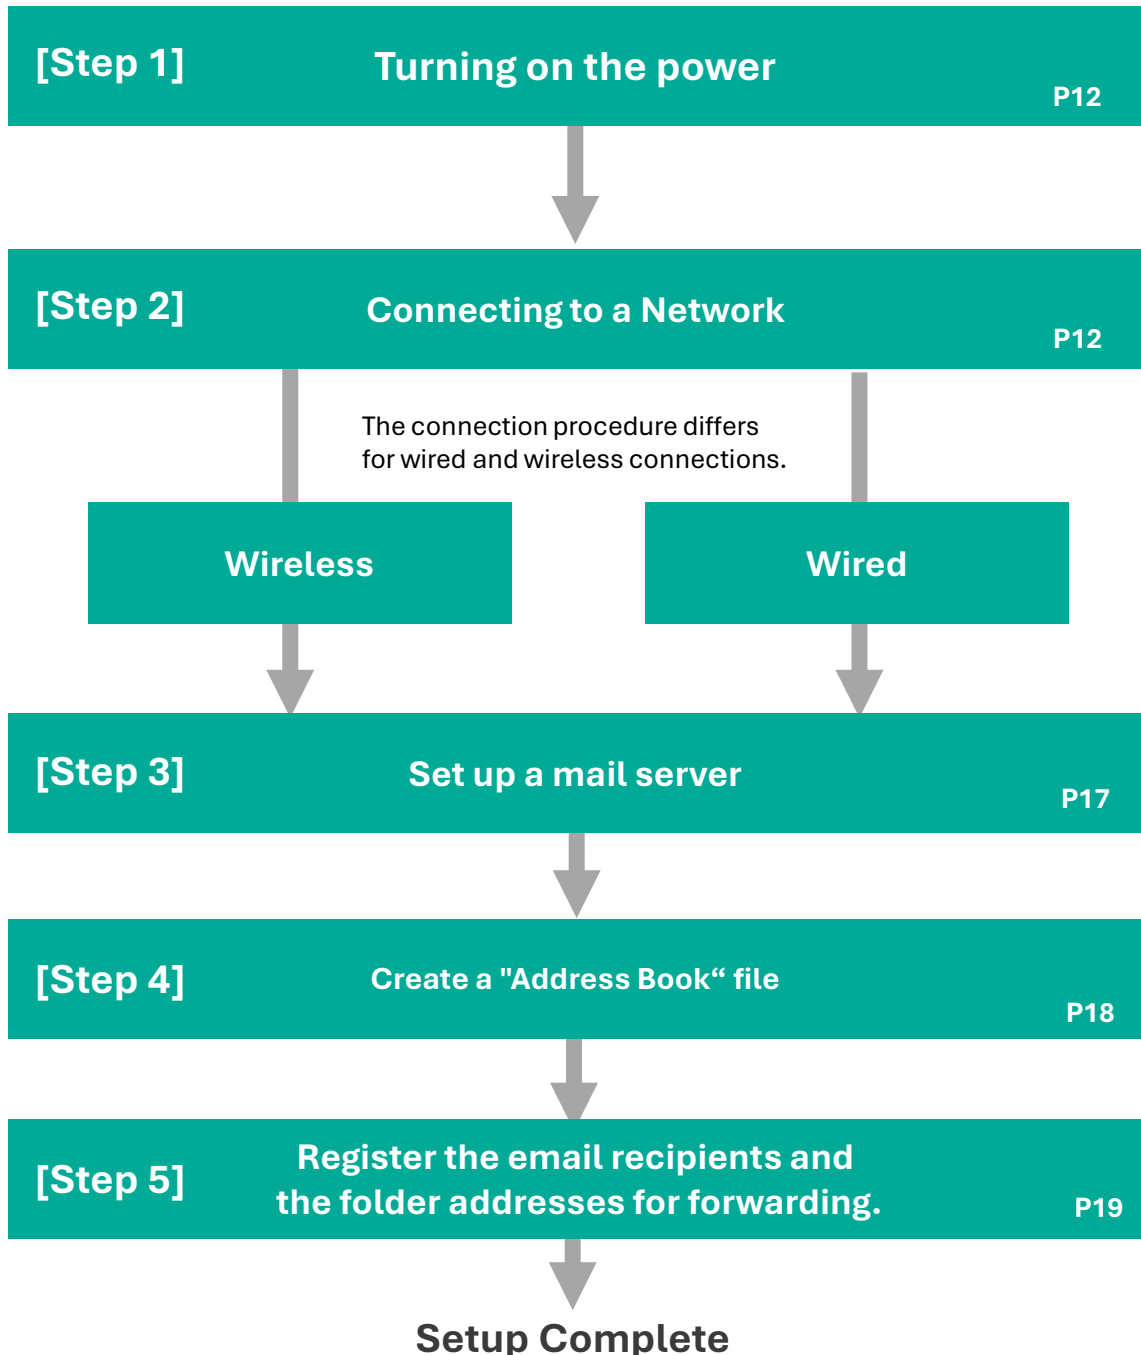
[Step 1] Turning on the power P12

[Step 2] Connecting to a Network P12

The connection procedure differs for wired and wireless connections.

Wireless

Wired

[Step 3] Set up a mail server P17

[Step 4] Create a "Address Book“ file P18

[Step 5] Register the email recipients and the folder addresses for forwarding. P19

Setup Complete